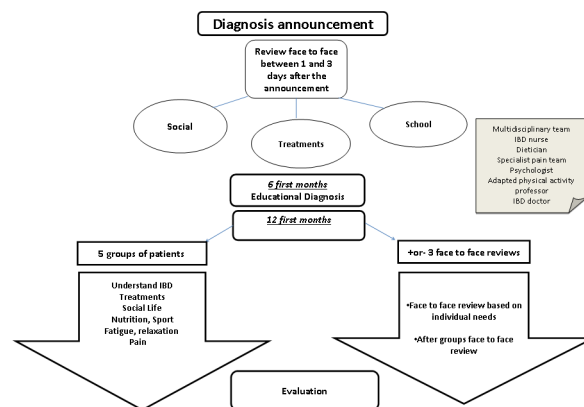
Diagnosis announcement

Review face to face between 1 and 3 days after the announcement

Social

Treatments

School

Multidisciplinary team
IBD nurse
Dietician
Specialist pain team
Psychologist
Adapted physical activity professor
IBD doctor

*6 first months*
Educational Diagnosis

*12 first months*

5 groups of patients

+or- 3 face to face reviews

Understand IBD
Treatments
Social Life
Nutrition, Sport
Fatigue, relaxation
Pain

•Face to face review based on individual needs

•After groups face to face review

Evaluation